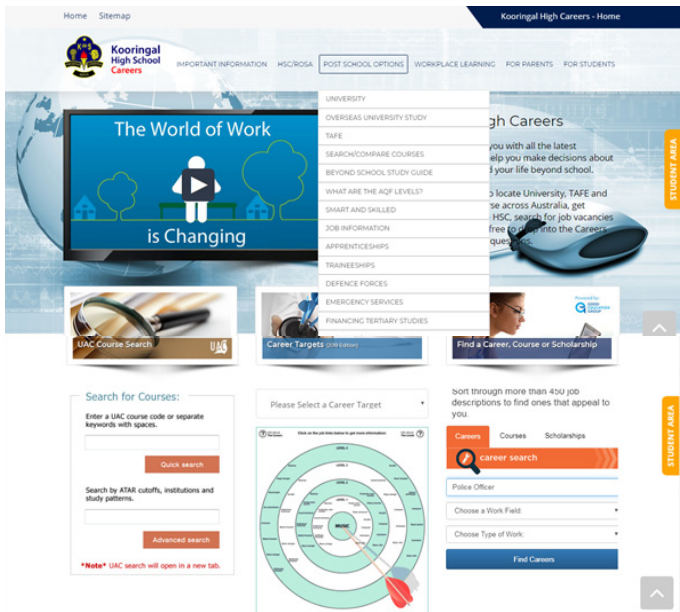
Home Sitemap

Kooringal High Careers - Home

Kooringal High School Careers

IMPORTANT INFORMATION HSC/ROSA POST SCHOOL OPTIONS WORKPLACE LEARNING FOR PARENTS FOR STUDENTS

UNIVERSITY
OVERSEAS UNIVERSITY STUDY
TAFE
SEARCH/COMPARE COURSES
BEYOND SCHOOL STUDY GUIDE
WHAT ARE THE AQF LEVELS?
SMART AND SKILLED
JOB INFORMATION
APPRENTICESHIPS
TRAINEESHIPS
DEFENCE FORCES
EMERGENCY SERVICES
FINANCING TERTIARY STUDIES

The World of Work

is Changing

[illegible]gh Careers

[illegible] you with all the latest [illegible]elp you make decisions about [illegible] your life beyond school.

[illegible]o locate University, TAFE and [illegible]se across Australia, get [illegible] HSC, search for job vacancies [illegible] free to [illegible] into the Careers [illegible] questions.

STUDENT AREA

UAC Course Search

Career Targets (2018 Edition)

Find a Career, Course or Scholarship

Search for Courses:

Enter a UAC course code or separate keywords with spaces.

Quick search

Search by ATAR cutoffs, institutions and study patterns.

Advanced search

*Note* UAC search will open in a new tab.

Please Select a Career Target

MUSIC

Sort through more than 450 job descriptions to find ones that appeal to you.

Careers Courses Scholarships

career search

Police Officer

Choose a Work Field

Choose Type of Work

Find Careers

STUDENT AREA